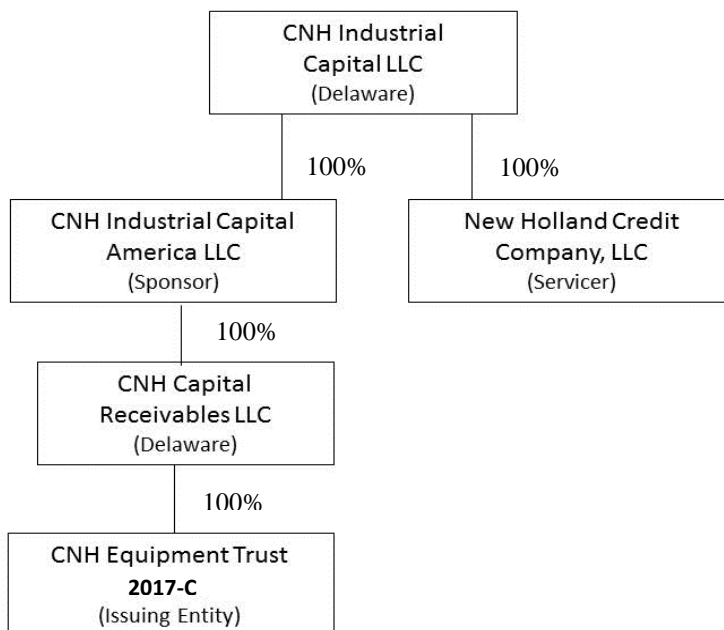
CNH Industrial Capital LLC
(Delaware)

100%

100%

CNH Industrial Capital America LLC
(Sponsor)

New Holland Credit Company, LLC
(Servicer)

100%

CNH Capital Receivables LLC
(Delaware)

100%

CNH Equipment Trust
**2017-C**
(Issuing Entity)